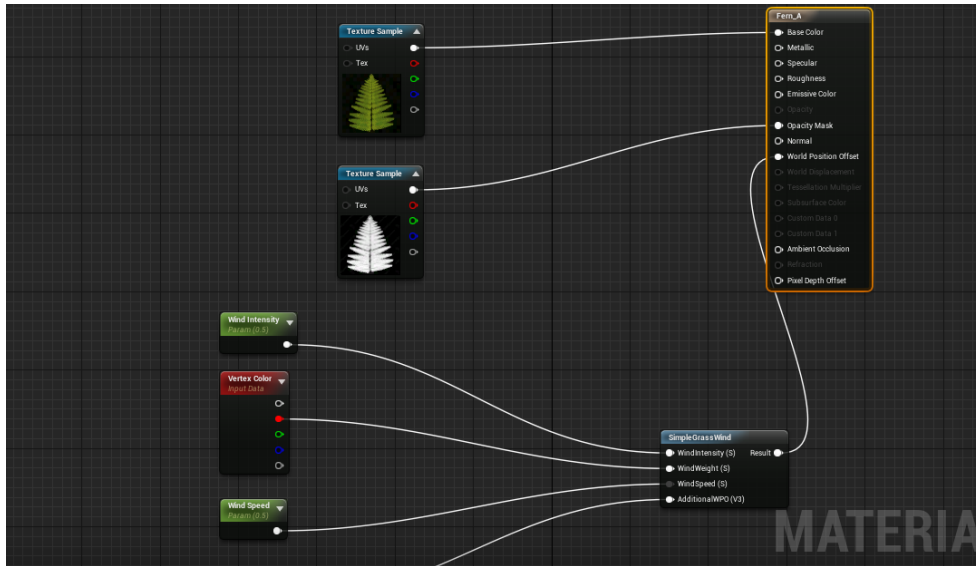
Texture Sample
UVs
Tex

Texture Sample
UVs
Tex

Fern_A
Base Color
Metallic
Specular
Roughness
Emissive Color
Opacity
Opacity Mask
Normal
World Position Offset
World Displacement
Tessellation Multiplier
Subsurface Color
Custom Data 0
Custom Data 1
Ambient Occlusion
Refraction
Pixel Depth Offset

Wind Intensity
Param (0.5)

Vertex Color
Input Data

Wind Speed
Param (0.5)

SimpleGrassWind
WindIntensity (S)
Result
WindWeight (S)
WindSpeed (S)
AdditionalWPO (V3)

MATERIA